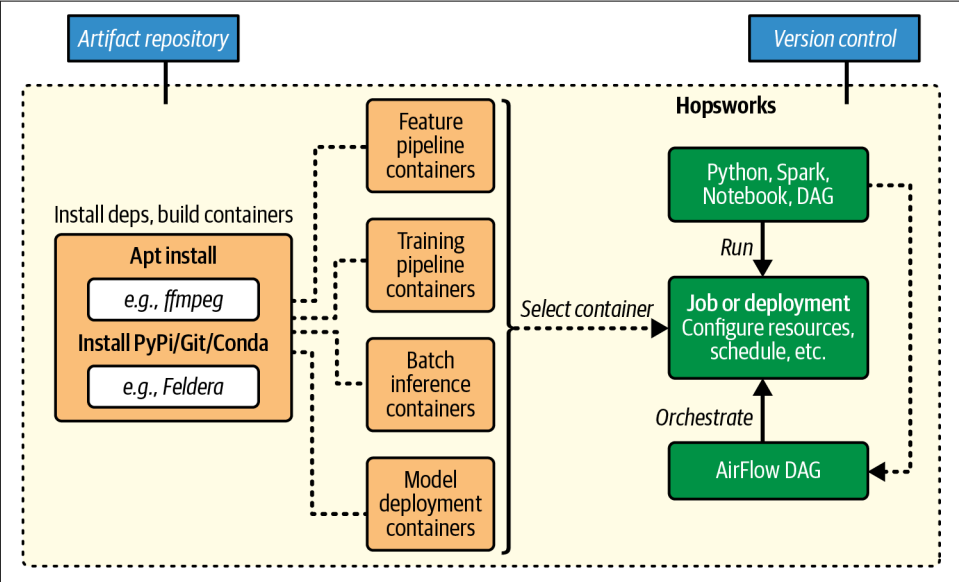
Artifact repository

Version control

Hopsworks

Install deps, build containers

Apt install

e.g., ffmpeg

Install PyPi/Git/Conda

e.g., Feldera

Feature pipeline containers

Training pipeline containers

Batch inference containers

Model deployment containers

Select container

Python, Spark, Notebook, DAG

Run

Job or deployment
Configure resources, schedule, etc.

Orchestrate

AirFlow DAG